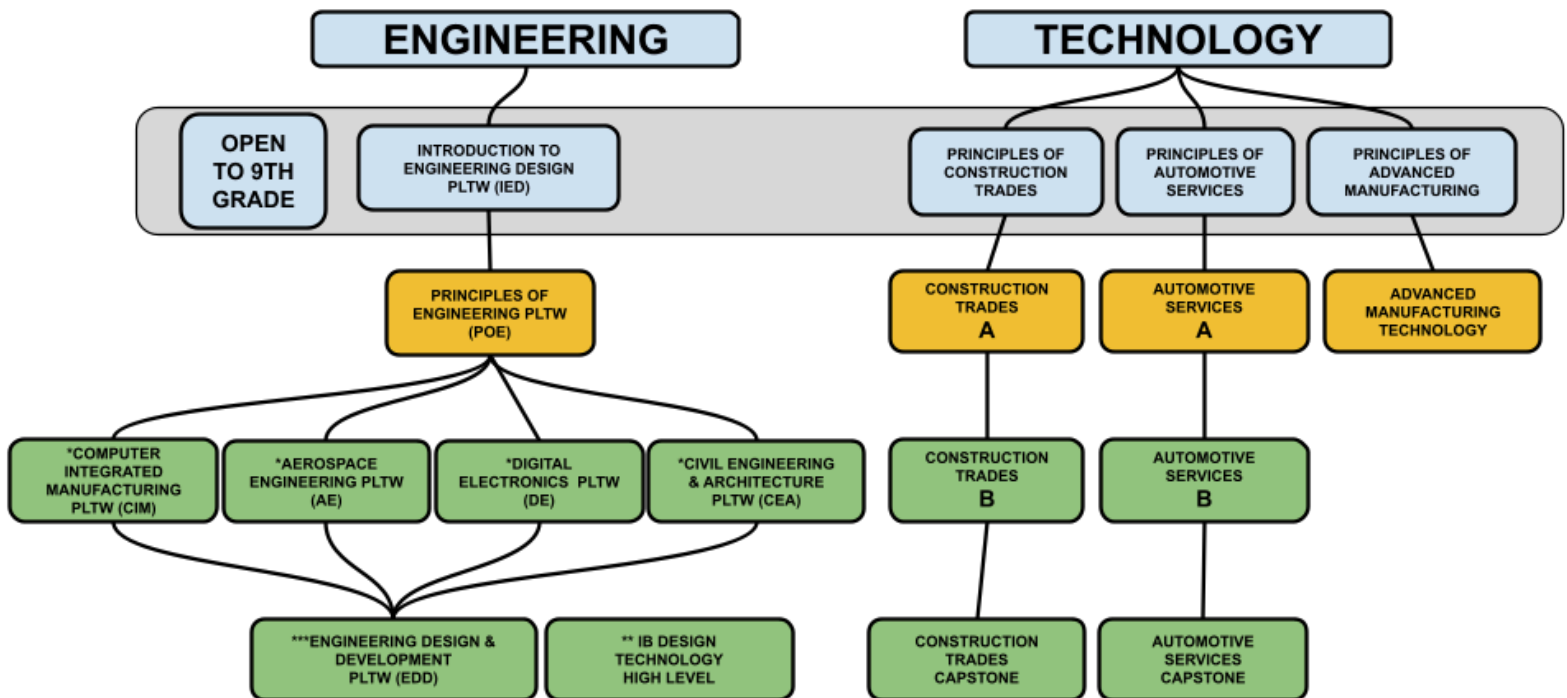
ENGINEERING

TECHNOLOGY

OPEN TO 9TH GRADE

INTRODUCTION TO ENGINEERING DESIGN PLTW (IED)

PRINCIPLES OF CONSTRUCTION TRADES

PRINCIPLES OF AUTOMOTIVE SERVICES

PRINCIPLES OF ADVANCED MANUFACTURING

PRINCIPLES OF ENGINEERING PLTW (POE)

CONSTRUCTION TRADES A

AUTOMOTIVE SERVICES A

ADVANCED MANUFACTURING TECHNOLOGY

*COMPUTER INTEGRATED MANUFACTURING PLTW (CIM)

*AEROSPACE ENGINEERING PLTW (AE)

*DIGITAL ELECTRONICS PLTW (DE)

*CIVIL ENGINEERING & ARCHITECTURE PLTW (CEA)

CONSTRUCTION TRADES B

AUTOMOTIVE SERVICES B

***ENGINEERING DESIGN & DEVELOPMENT PLTW (EDD)

** IB DESIGN TECHNOLOGY HIGH LEVEL

CONSTRUCTION TRADES CAPSTONE

AUTOMOTIVE SERVICES CAPSTONE